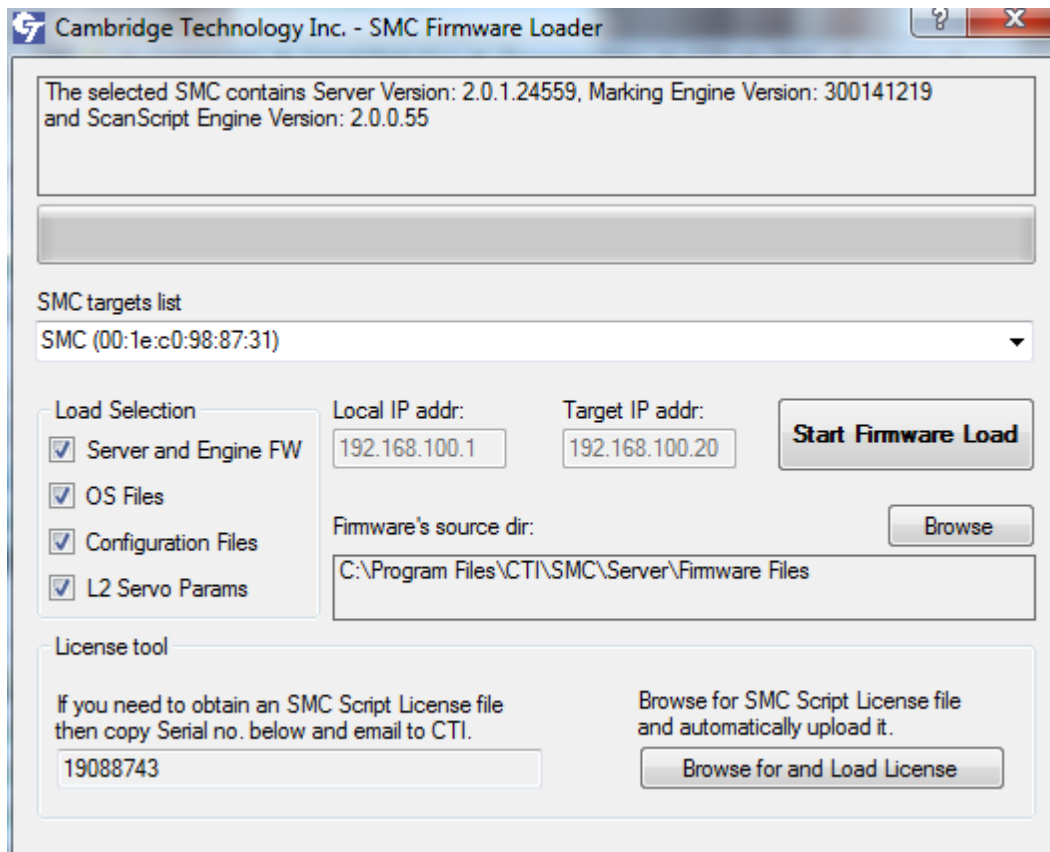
Cambridge Technology Inc. - SMC Firmware Loader

?

X

The selected SMC contains Server Version: 2.0.1.24559, Marking Engine Version: 300141219 and ScanScript Engine Version: 2.0.0.55

SMC targets list

SMC (00:1e:c0:98:87:31)

Load Selection

Server and Engine FW

OS Files

Configuration Files

L2 Servo Params

Local IP addr:

192.168.100.1

Target IP addr:

192.168.100.20

Start Firmware Load

Firmware's source dir:

Browse

C:\Program Files\CTI\SMC\Server\Firmware Files

License tool

If you need to obtain an SMC Script License file then copy Serial no. below and email to CTI.

19088743

Browse for SMC Script License file and automatically upload it.

Browse for and Load License